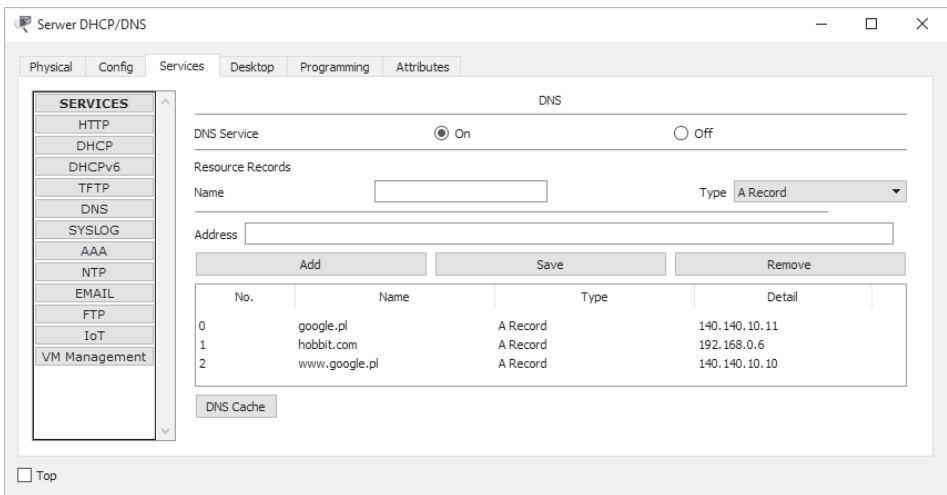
Serwer DHCP/DNS

Physical Config Services Desktop Programming Attributes

SERVICES
HTTP
DHCP
DHCPv6
TFTP
DNS
SYSLOG
AAA
NTP
EMAIL
FTP
IoT
VM Management

DNS

DNS Service ◉ On ○ Off

Resource Records

Name

Type A Record

Address

Add Save Remove

| No. | Name | Type | Detail |
|---|---|---|---|
| 0 | google.pl | A Record | 140.140.10.11 |
| 1 | hobbit.com | A Record | 192.168.0.6 |
| 2 | www.google.pl | A Record | 140.140.10.10 |

DNS Cache

Top